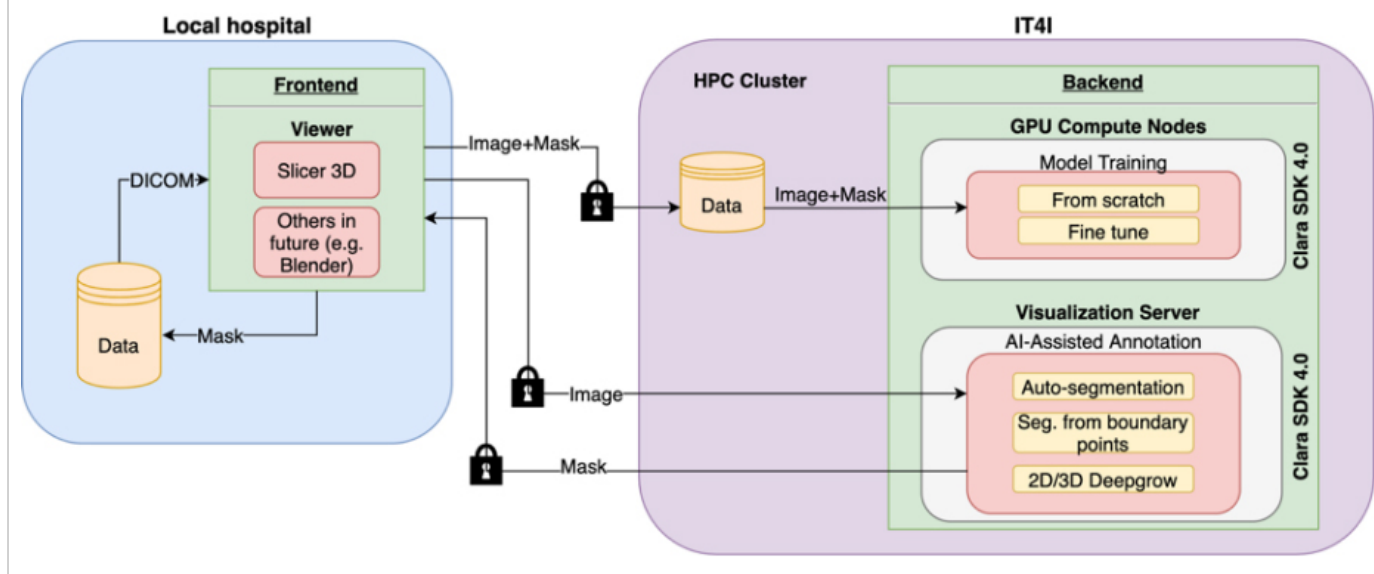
Local hospital

Frontend

Viewer

Slicer 3D

Others in future (e.g. Blender)

DICOM

Data

Mask

Image+Mask

Image

Mask

IT4I

HPC Cluster

Data

Image+Mask

Backend

GPU Compute Nodes

Model Training

From scratch

Fine tune

Clara SDK 4.0

Visualization Server

AI-Assisted Annotation

Auto-segmentation

Seg. from boundary points

2D/3D Deepgrow

Clara SDK 4.0